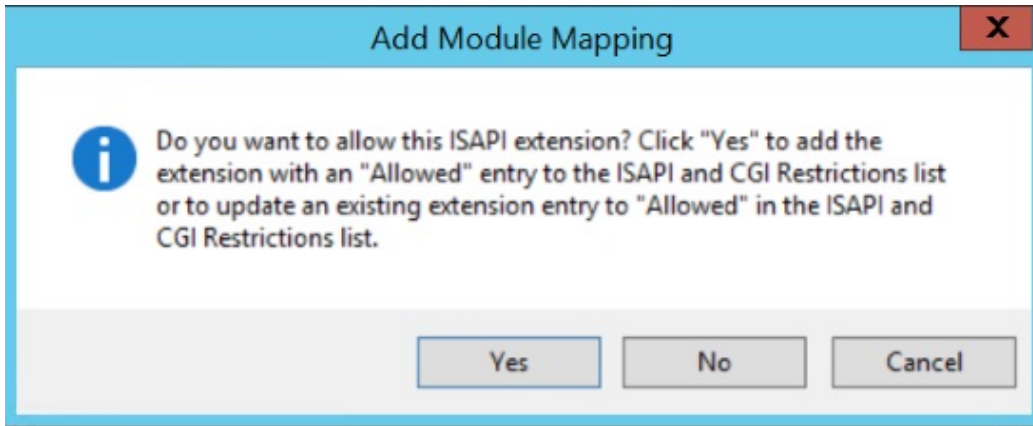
Add Module Mapping

X

Do you want to allow this ISAPI extension? Click "Yes" to add the extension with an "Allowed" entry to the ISAPI and CGI Restrictions list or to update an existing extension entry to "Allowed" in the ISAPI and CGI Restrictions list.

Yes

No

Cancel